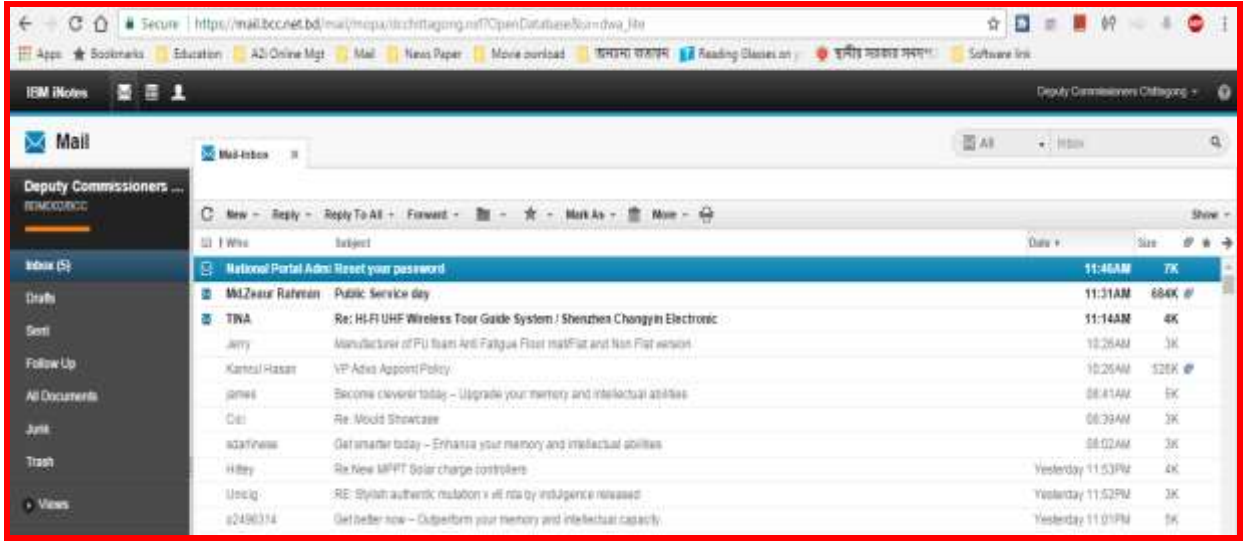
Secure | https://mail.bcc.net.bd/mail/mopa/dcchittagong.nsf?OpenDatabase&ui=dwa_lite

Apps Bookmarks Education A2i Online Mgt Mail News Paper Movie ownload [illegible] Reading Glasses on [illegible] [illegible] Software link

IBM iNotes

Deputy Commissioners Chittagong

Mail

Mail-Inbox

All Inbox

Deputy Commissioners ...
BD/MOCD/BCC

New Reply Reply To All Forward Mark As More Show

Inbox (5)
Drafts
Sent
Follow Up
All Documents
Junk
Trash
Views

| Who | Subject | Date | Size |
|---|---|---|---|
| National Portal Admi | Reset your password | 11:46AM | 7K |
| Md.Zeaur Rahman | Public Service day | 11:31AM | 684K |
| TINA | Re: Hi-Fi UHF Wireless Tour Guide System / Shenzhen Changyin Electronic | 11:14AM | 4K |
| Jerry | Manufacturer of PU foam Anti Fatigue Floor matFlat and Non Flat version | 10:26AM | 3K |
| Kamrul Hasan | VP Advs Appoint Policy | 10:26AM | 526K |
| james | Become cleverer today – Upgrade your memory and intellectual abilities | 08:41AM | 5K |
| Cici | Re: Mould Showcase | 08:39AM | 3K |
| adartinese | Get smarter today – Enhance your memory and intellectual abilities | 08:02AM | 3K |
| Hiltey | Re:New MPPT Solar charge controllers | Yesterday 11:53PM | 4K |
| Unicig | RE: Stylish authentic mutation + vll nda by indulgence released | Yesterday 11:52PM | 3K |
| s2490314 | Get better now – Outperform your memory and intellectual capacity | Yesterday 11:01PM | 5K |